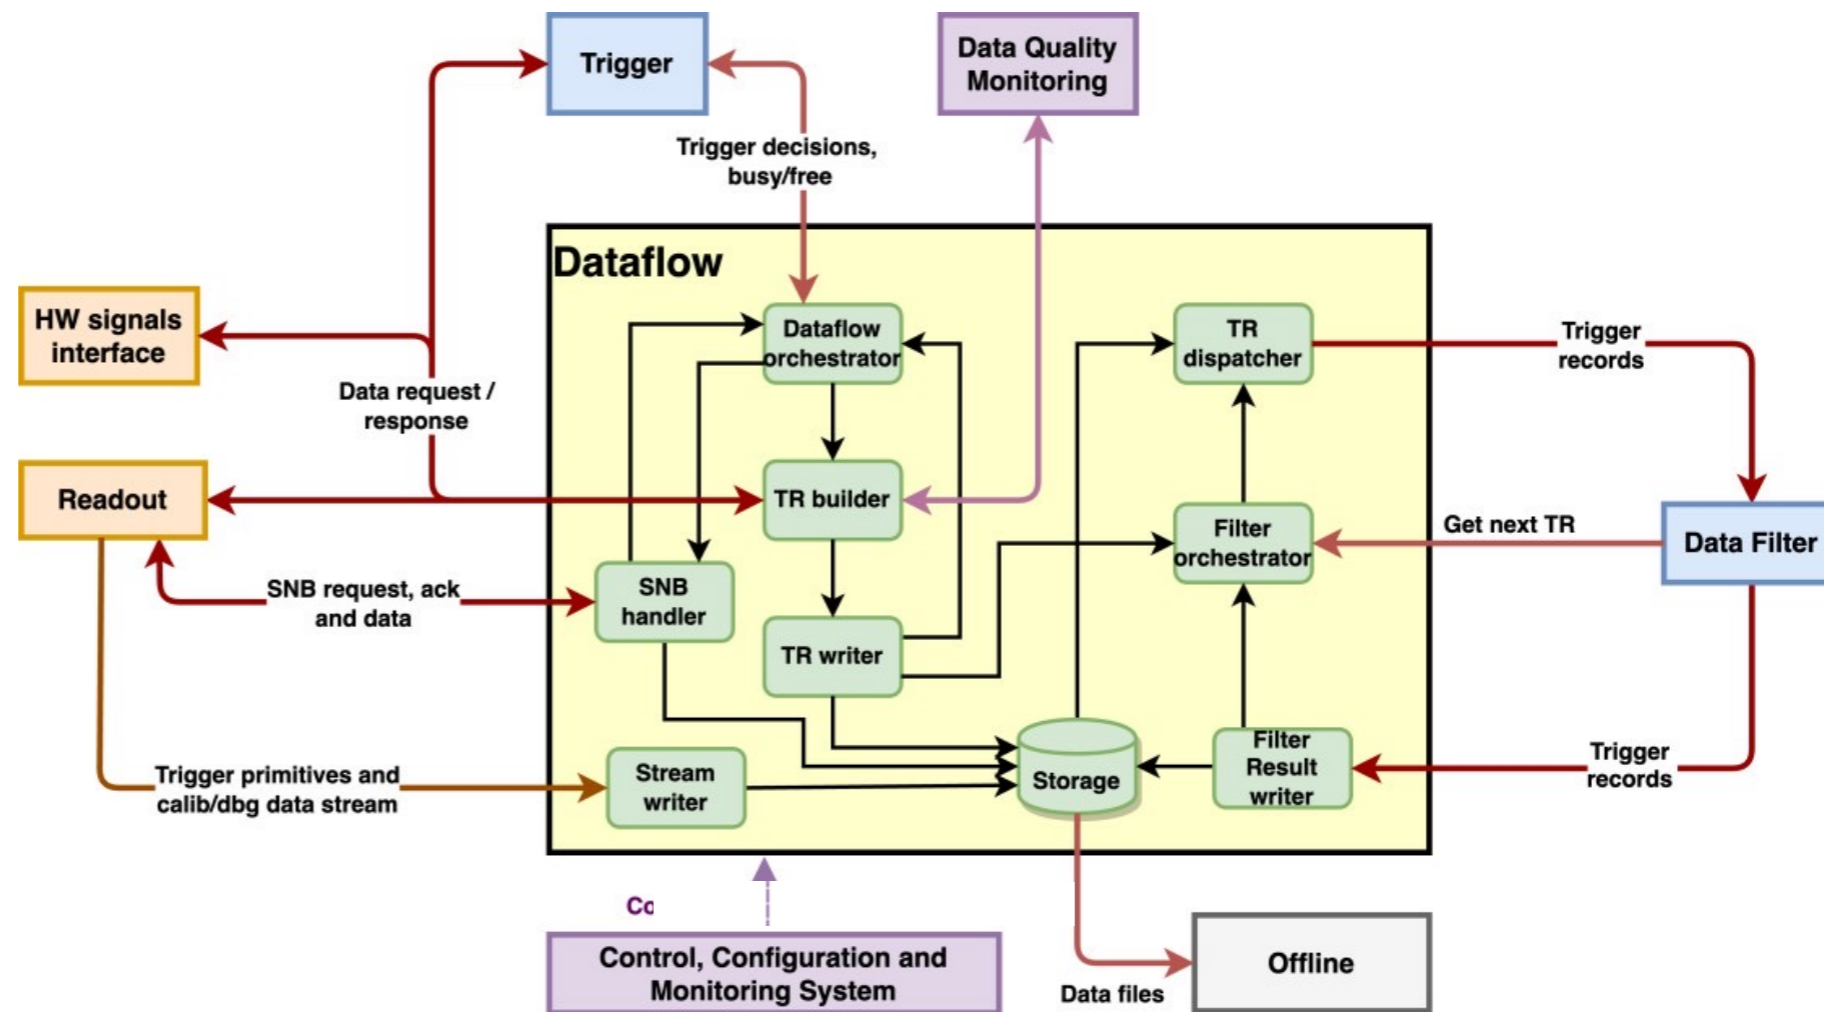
Trigger

Data Quality Monitoring

Trigger decisions, busy/free

Dataflow

HW signals interface

Dataflow orchestrator

TR dispatcher

Trigger records

Data request / response

Readout

TR builder

Filter orchestrator

Get next TR

Data Filter

SNB request, ack and data

SNB handler

TR writer

Trigger primitives and calib/dbg data stream

Stream writer

Storage

Filter Result writer

Trigger records

Co

Control, Configuration and Monitoring System

Data files

Offline